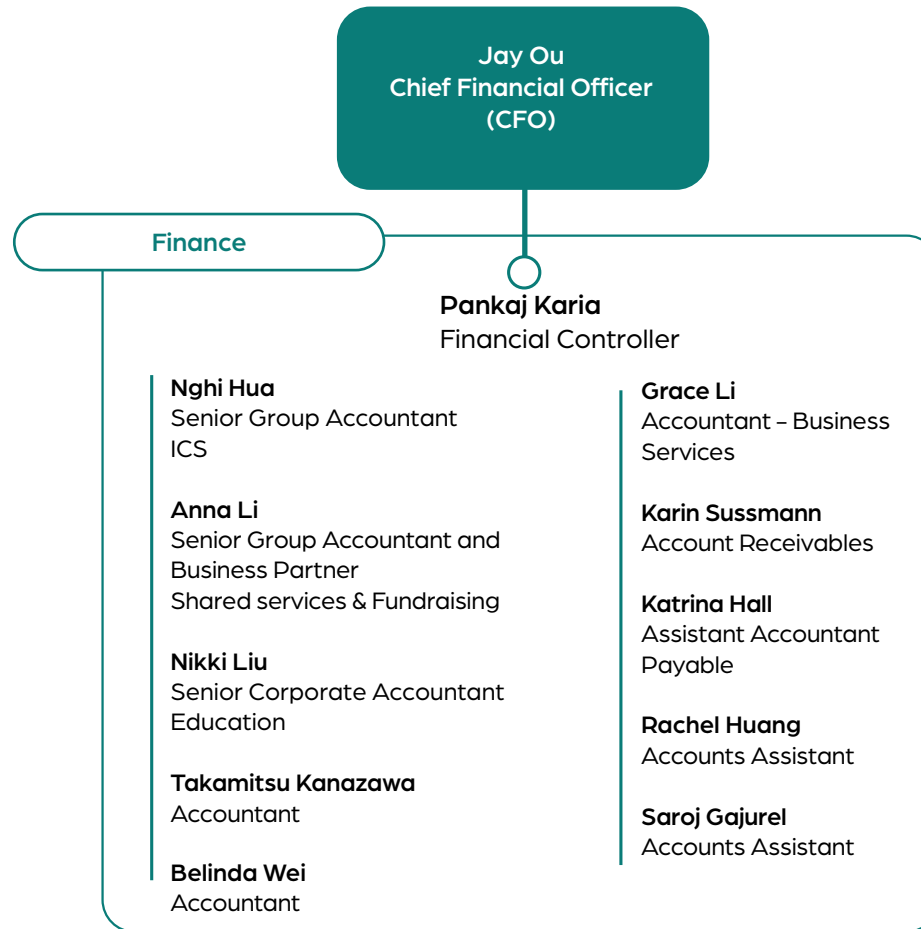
Jay Ou
Chief Financial Officer
(CFO)

Finance

Pankaj Karia
Financial Controller

Nghi Hua
Senior Group Accountant
ICS

Anna Li
Senior Group Accountant and Business Partner
Shared services & Fundraising

Nikki Liu
Senior Corporate Accountant
Education

Takamitsu Kanazawa
Accountant

Belinda Wei
Accountant

Grace Li
Accountant – Business Services

Karin Sussmann
Account Receivables

Katrina Hall
Assistant Accountant
Payable

Rachel Huang
Accounts Assistant

Saroj Gajurel
Accounts Assistant